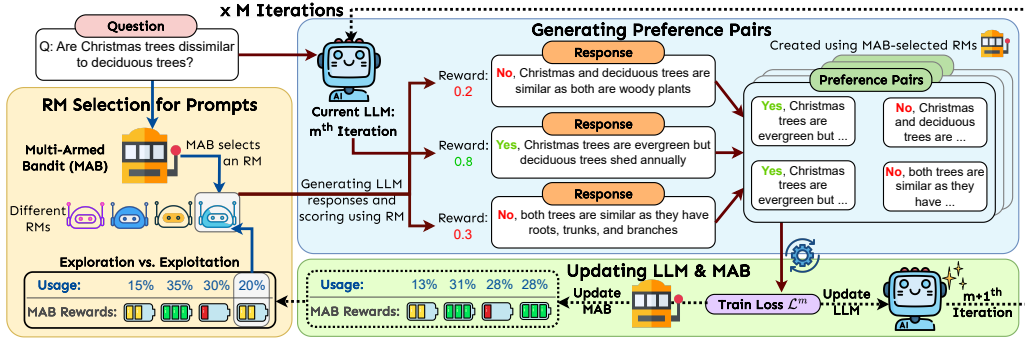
x M Iterations

Question

Q: Are Christmas trees dissimilar to deciduous trees?

RM Selection for Prompts

Multi-Armed Bandit (MAB)

MAB selects an RM

Different RMs

Exploration vs. Exploitation

| Usage: | 15% | 35% | 30% | 20% |
|---|---|---|---|---|
| MAB Rewards: | | | | |

Generating Preference Pairs

Created using MAB-selected RMs

Current LLM: m$^{th}$ Iteration

Generating LLM responses and scoring using RM

Reward: 0.2

Response

No, Christmas and deciduous trees are similar as both are woody plants

Reward: 0.8

Response

Yes, Christmas trees are evergreen but deciduous trees shed annually

Reward: 0.3

Response

No, both trees are similar as they have roots, trunks, and branches

Preference Pairs

Yes, Christmas trees are evergreen but ...

No, Christmas and deciduous trees are ...

Yes, Christmas trees are evergreen but ...

No, both trees are similar as they have ...

Updating LLM & MAB

| Usage: | 13% | 31% | 28% | 28% |
|---|---|---|---|---|
| MAB Rewards: | | | | |

Update MAB

Train Loss $\mathcal{L}^m$

Update LLM

m+1$^{th}$ Iteration

AI

AI